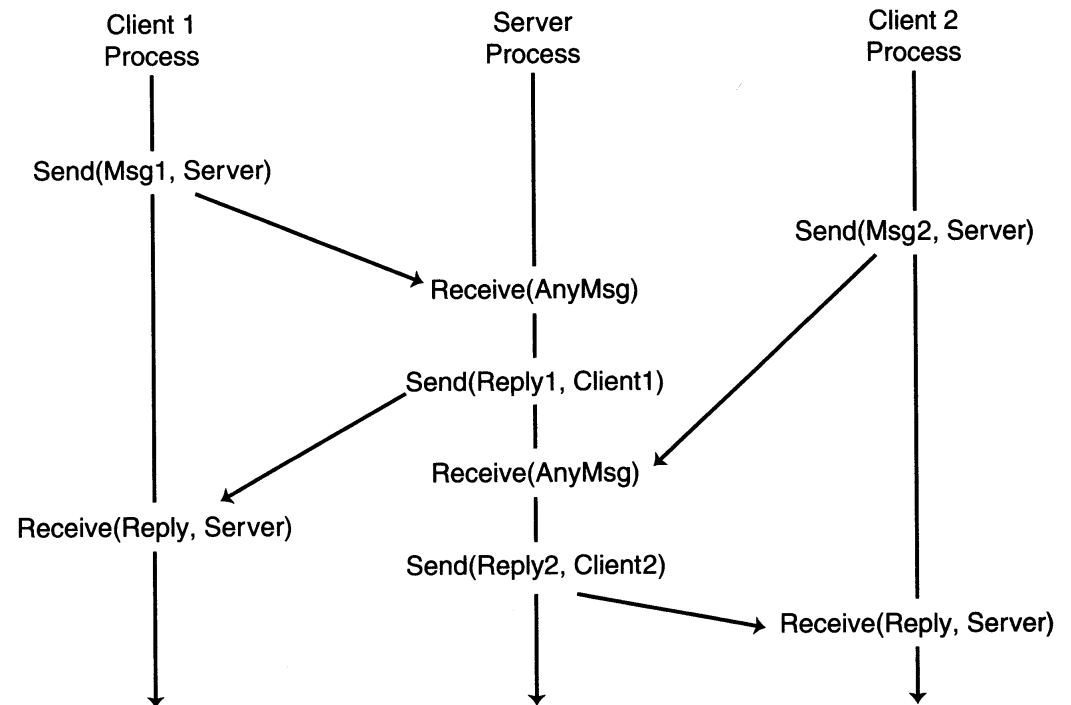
Client 1
Process

Server
Process

Client 2
Process

Send(Msg1, Server)

Send(Msg2, Server)

Receive(AnyMsg)

Send(Reply1, Client1)

Receive(AnyMsg)

Receive(Reply, Server)

Send(Reply2, Client2)

Receive(Reply, Server)